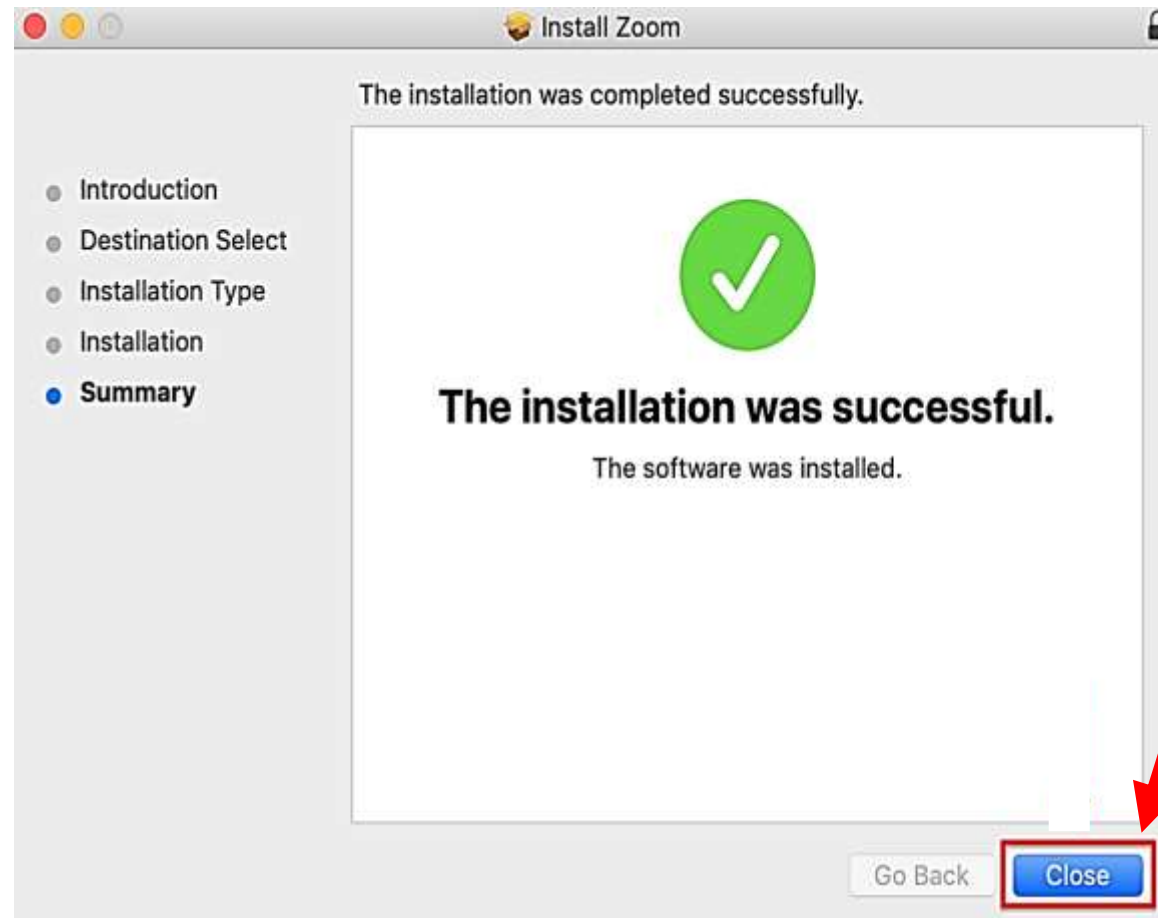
Install Zoom

The installation was completed successfully.

Introduction
Destination Select
Installation Type
Installation
Summary

The installation was successful.

The software was installed.

Go Back
Close